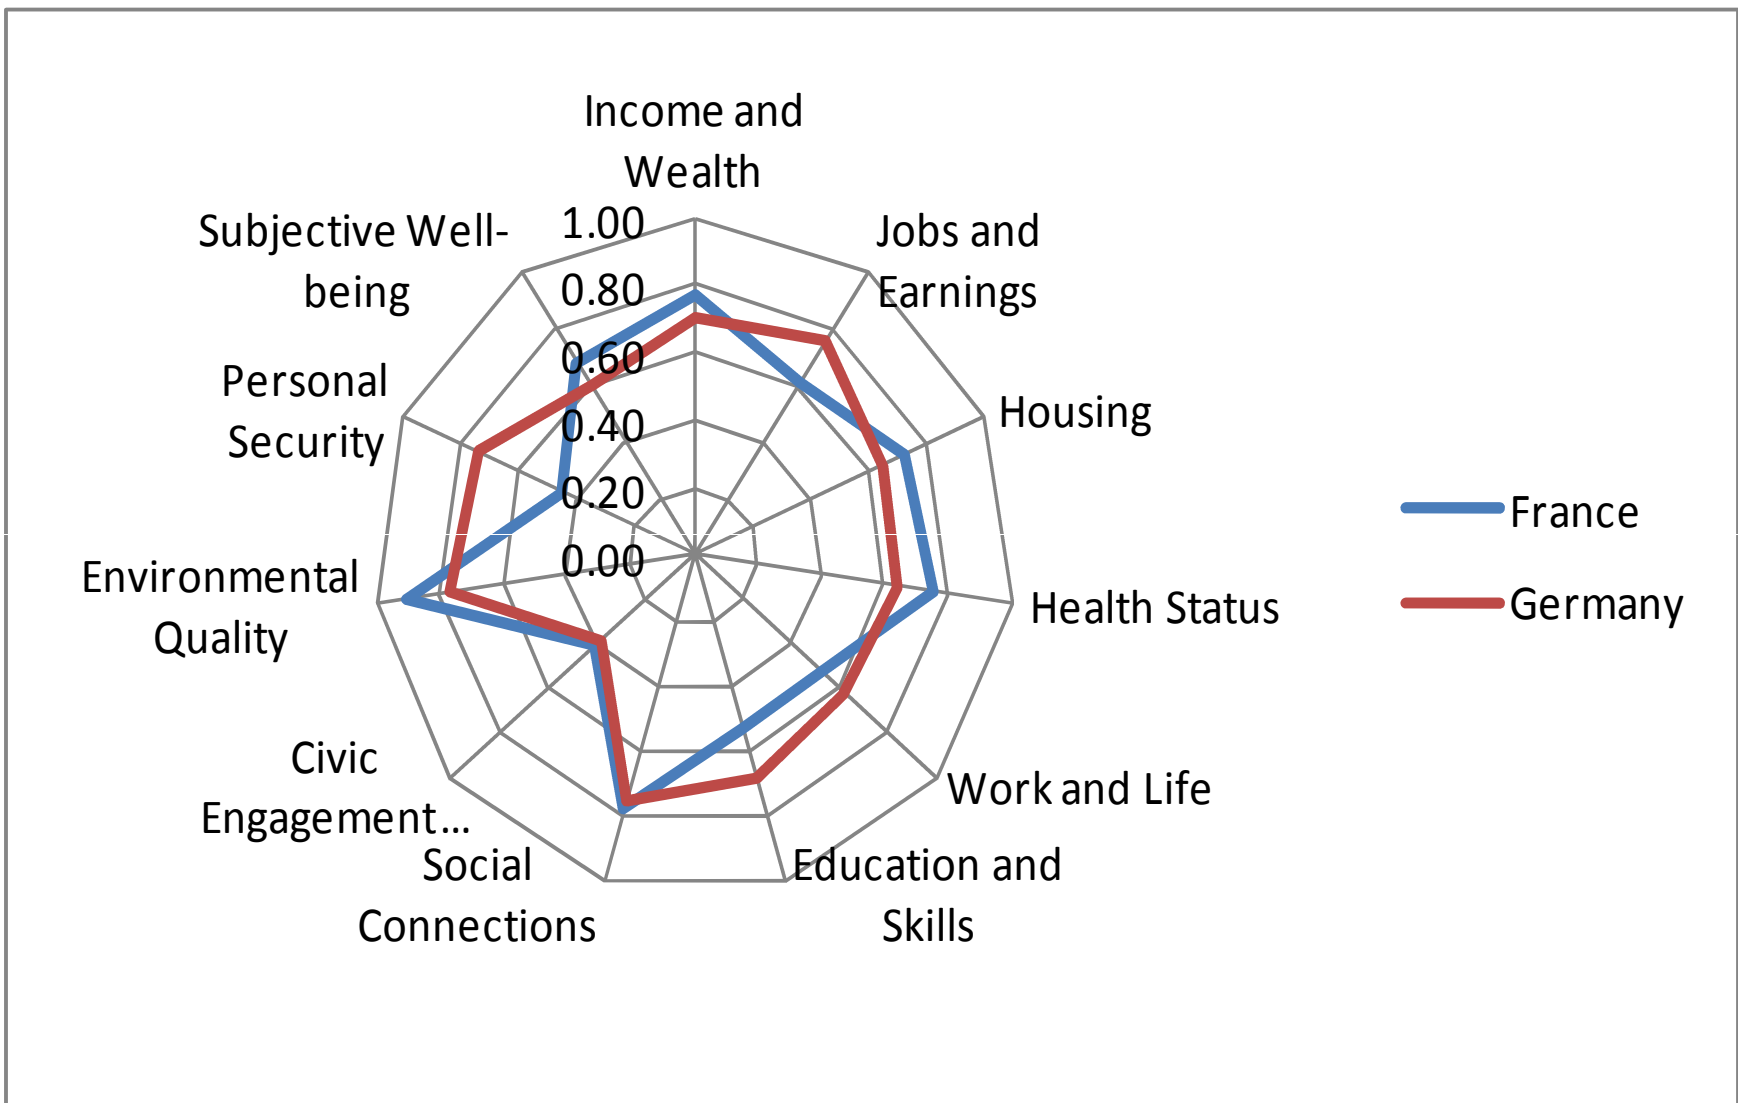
Income and Wealth

Jobs and Earnings

Housing

Health Status

Work and Life

Education and Skills

Social Connections

Civic Engagement…

Environmental Quality

Personal Security

Subjective Well-being

1.00
0.80
0.60
0.40
0.20
0.00

France
Germany